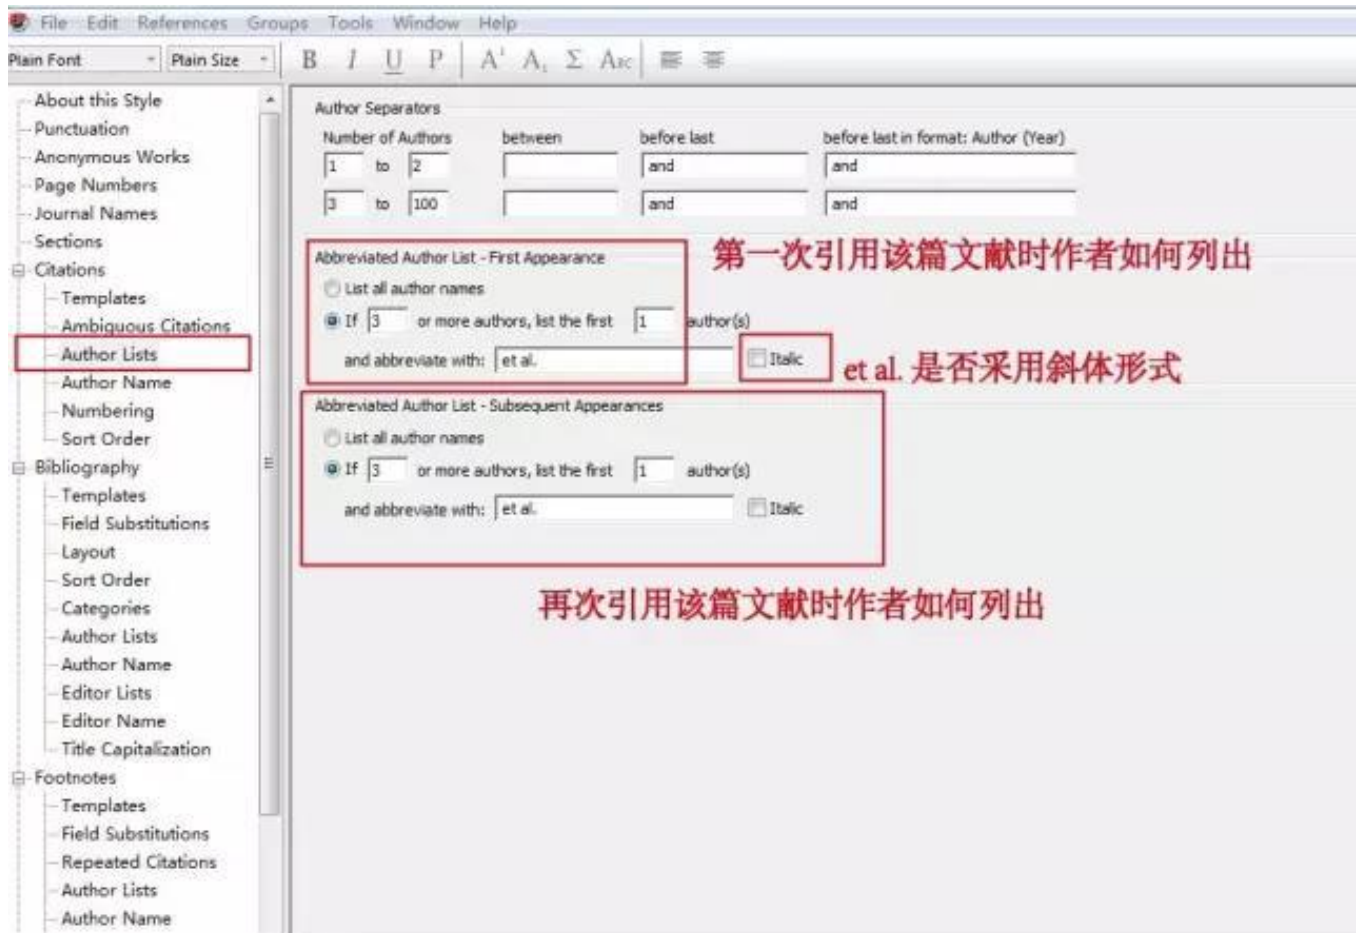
File Edit References Groups Tools Window Help

Plain Font Plain Size B I U P A¹ A₁ Σ Aʙᴄ

About this Style
Punctuation
Anonymous Works
Page Numbers
Journal Names
Sections
Citations
Templates
Ambiguous Citations
Author Lists
Author Name
Numbering
Sort Order
Bibliography
Templates
Field Substitutions
Layout
Sort Order
Categories
Author Lists
Author Name
Editor Lists
Editor Name
Title Capitalization
Footnotes
Templates
Field Substitutions
Repeated Citations
Author Lists
Author Name

Author Separators

| Number of Authors | | | between | before last | before last in format: Author (Year) |
|---|---|---|---|---|---|
| 1 | to | 2 | | and | and |
| 3 | to | 100 | | and | and |

Abbreviated Author List - First Appearance
List all author names
If 3 or more authors, list the first 1 author(s)
and abbreviate with: et al. Italic

第一次引用该篇文献时作者如何列出

et al. 是否采用斜体形式

Abbreviated Author List - Subsequent Appearances
List all author names
If 3 or more authors, list the first 1 author(s)
and abbreviate with: et al. Italic

再次引用该篇文献时作者如何列出